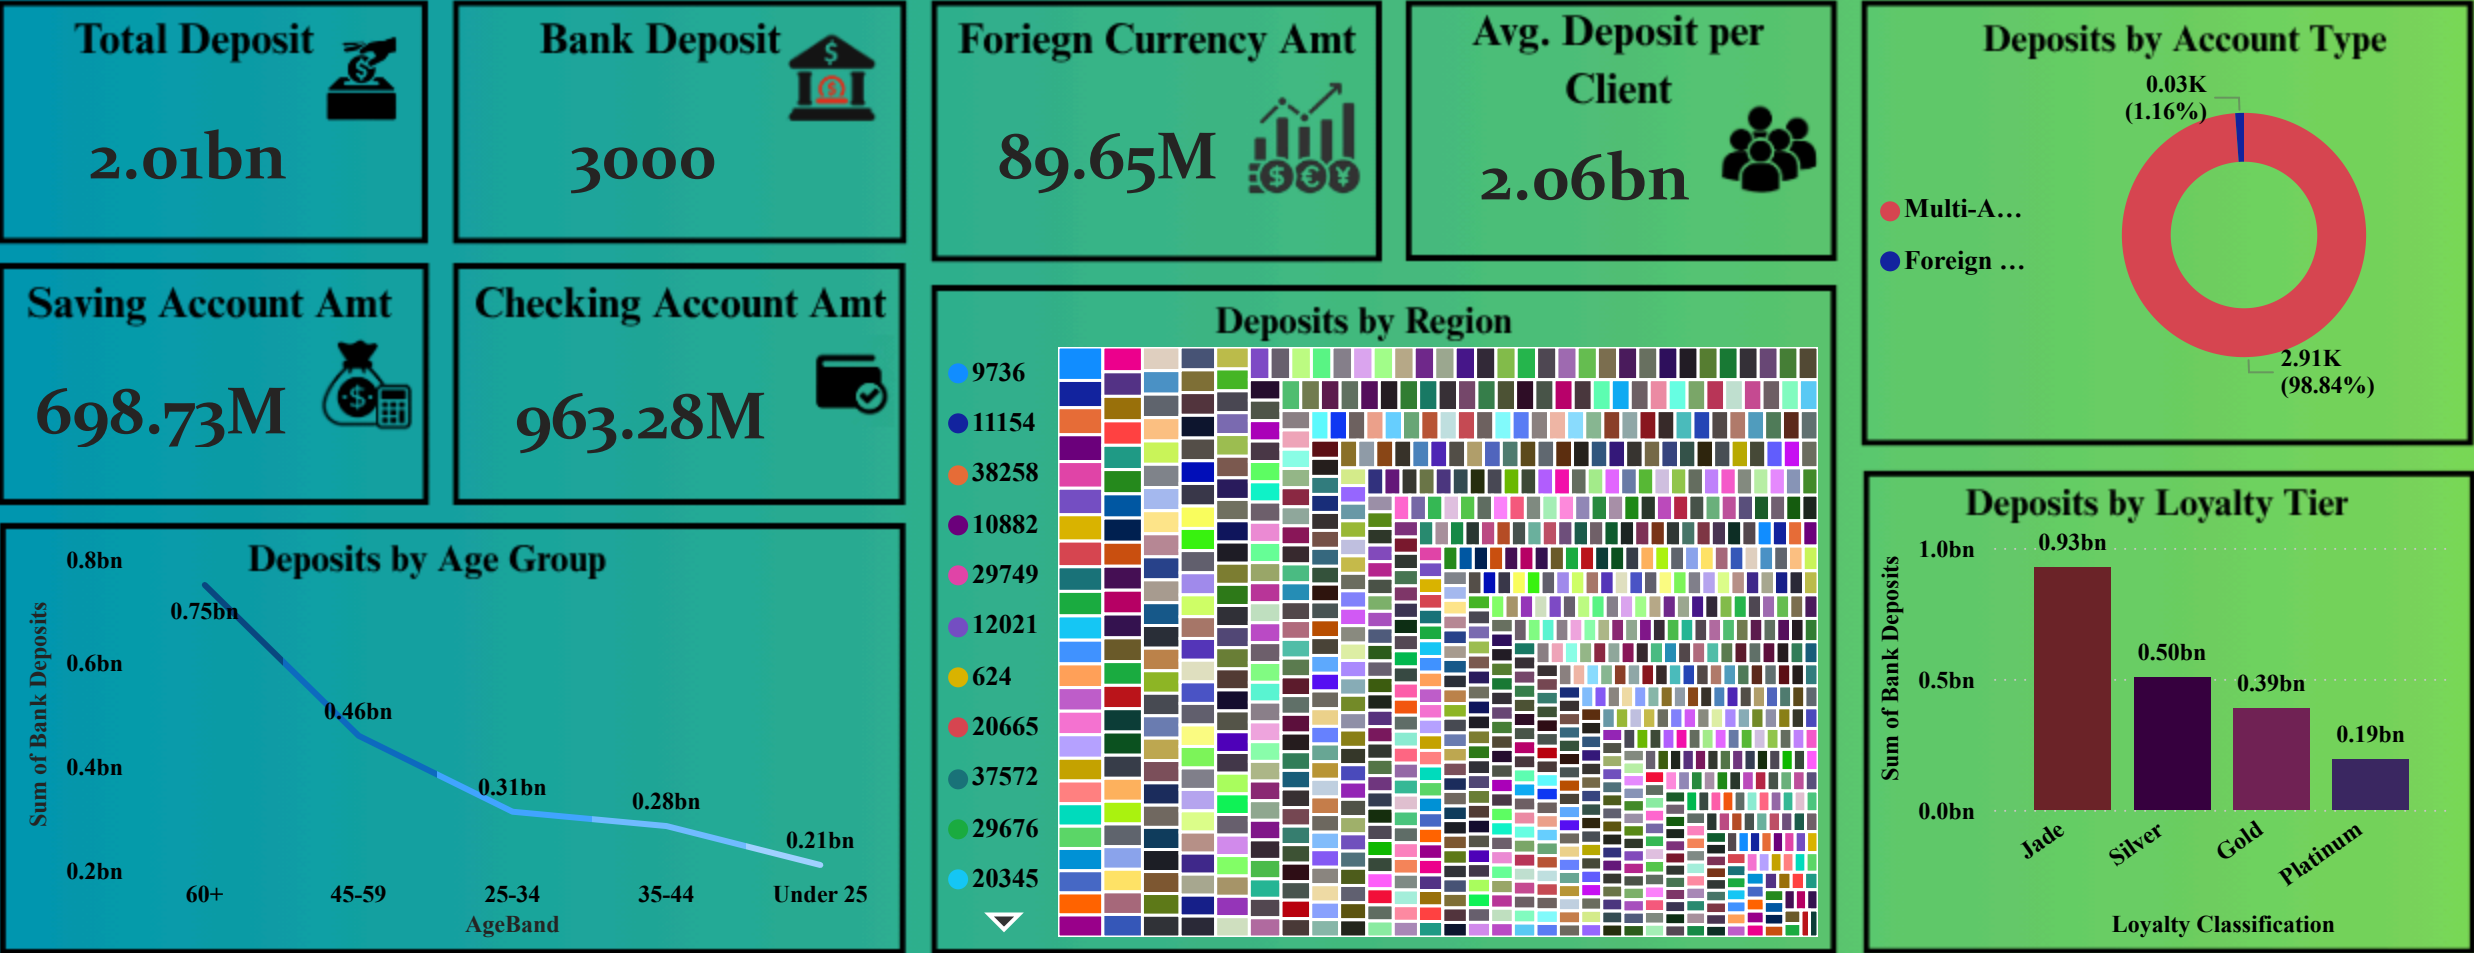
Total Deposit

2.01bn

Bank Deposit

3000

Foriegn Currency Amt

89.65M

Avg. Deposit per Client

2.06bn

Deposits by Account Type

0.03K (1.16%)

Multi-A...

Foreign ...

2.91K (98.84%)

Saving Account Amt

698.73M

Checking Account Amt

963.28M

Deposits by Region

9736
11154
38258
10882
29749
12021
624
20665
37572
29676
20345

Deposits by Age Group

0.8bn
0.6bn
0.4bn
0.2bn

Sum of Bank Deposits

0.75bn
0.46bn
0.31bn
0.28bn
0.21bn

60+
45-59
25-34
35-44
Under 25

AgeBand

Deposits by Loyalty Tier

1.0bn
0.5bn
0.0bn

Sum of Bank Deposits

0.93bn
0.50bn
0.39bn
0.19bn

Jade
Silver
Gold
Platinum

Loyalty Classification